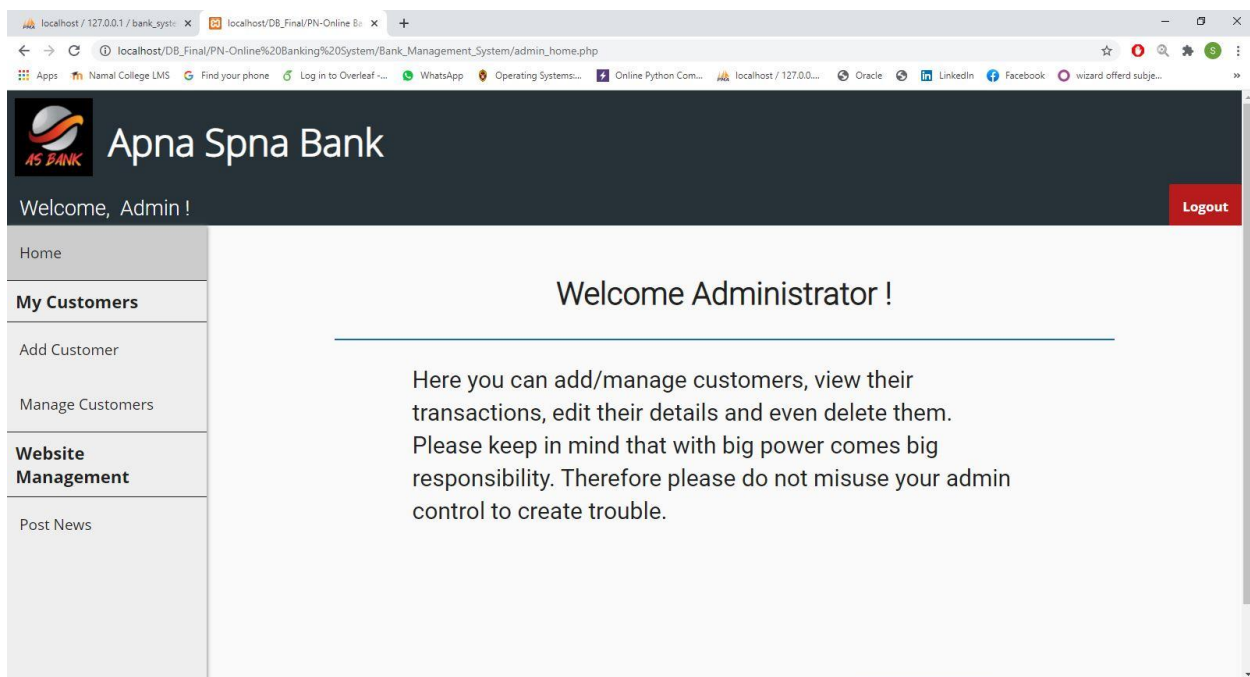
localhost / 127.0.0.1 / bank_syste ×
localhost/DB_Final/PN-Online Ba ×
+

localhost/DB_Final/PN-Online%20Banking%20System/Bank_Management_System/admin_home.php

Apps  Namal College LMS  Find your phone  Log in to Overleaf -...  WhatsApp  Operating Systems:...  Online Python Com...  localhost / 127.0.0....  Oracle  LinkedIn  Facebook  wizard offerd subje...

AS BANK

Apna Spna Bank

Welcome, Admin !

Logout

Home

My Customers

Add Customer

Manage Customers

Website Management

Post News

Welcome Administrator !

Here you can add/manage customers, view their transactions, edit their details and even delete them. Please keep in mind that with big power comes big responsibility. Therefore please do not misuse your admin control to create trouble.